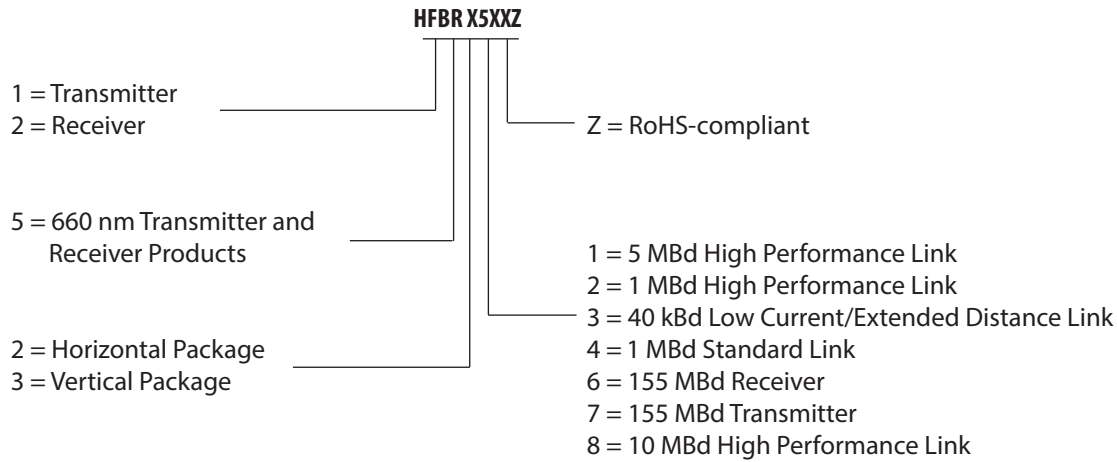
HFBR X5XXZ

1 = Transmitter
2 = Receiver

Z = RoHS-compliant

5 = 660 nm Transmitter and Receiver Products

1 = 5 MBd High Performance Link
2 = 1 MBd High Performance Link
3 = 40 kBd Low Current/Extended Distance Link
4 = 1 MBd Standard Link
6 = 155 MBd Receiver
7 = 155 MBd Transmitter
8 = 10 MBd High Performance Link

2 = Horizontal Package
3 = Vertical Package